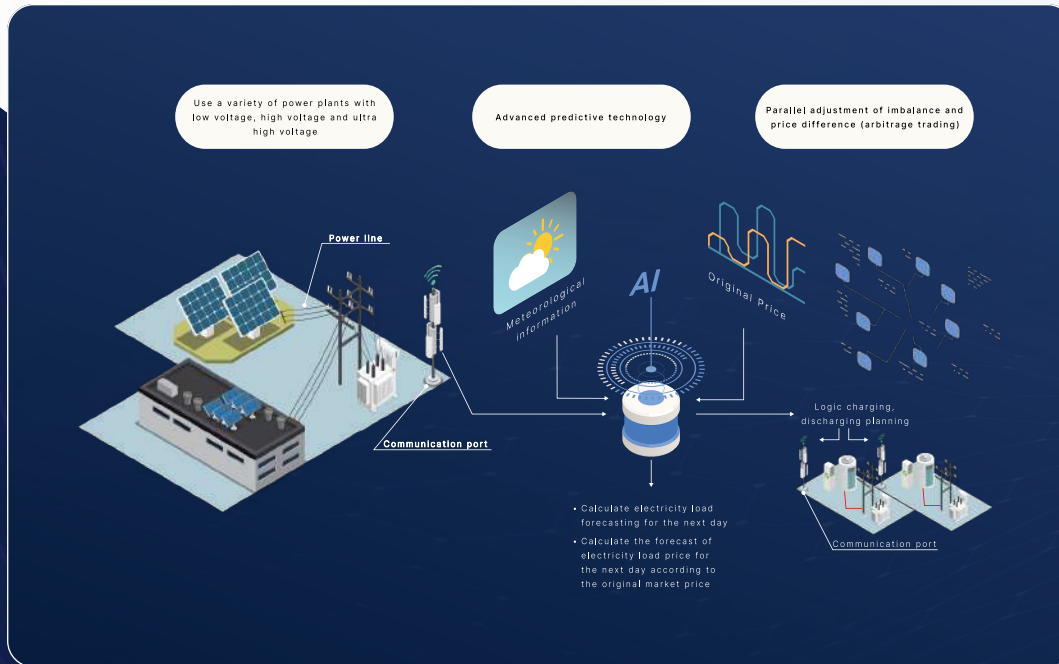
Use a variety of power plants with low voltage, high voltage and ultra high voltage

Advanced predictive technology

Parallel adjustment of imbalance and price difference (arbitrage trading)

Power line

Meteorological information

AI

Original Price

Communication port

Logic charging, discharging planning

• Calculate electricity load forecasting for the next day
• Calculate the forecast of electricity load price for the next day according to the original market price

Communication port